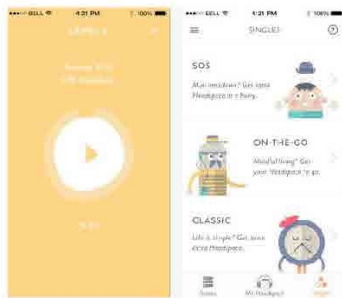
BELL 4:21 PM 100%

LEVEL 1

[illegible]

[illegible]

BELL 4:21 PM 100%

SINGLES

?

SOS

Mini meltdown? Get some Headspace in a hurry.

ON-THE-GO

Mindful living? Get your Headspace to go.

CLASSIC

Life is simple? Get some extra Headspace.

Series

My Headspace

Singles